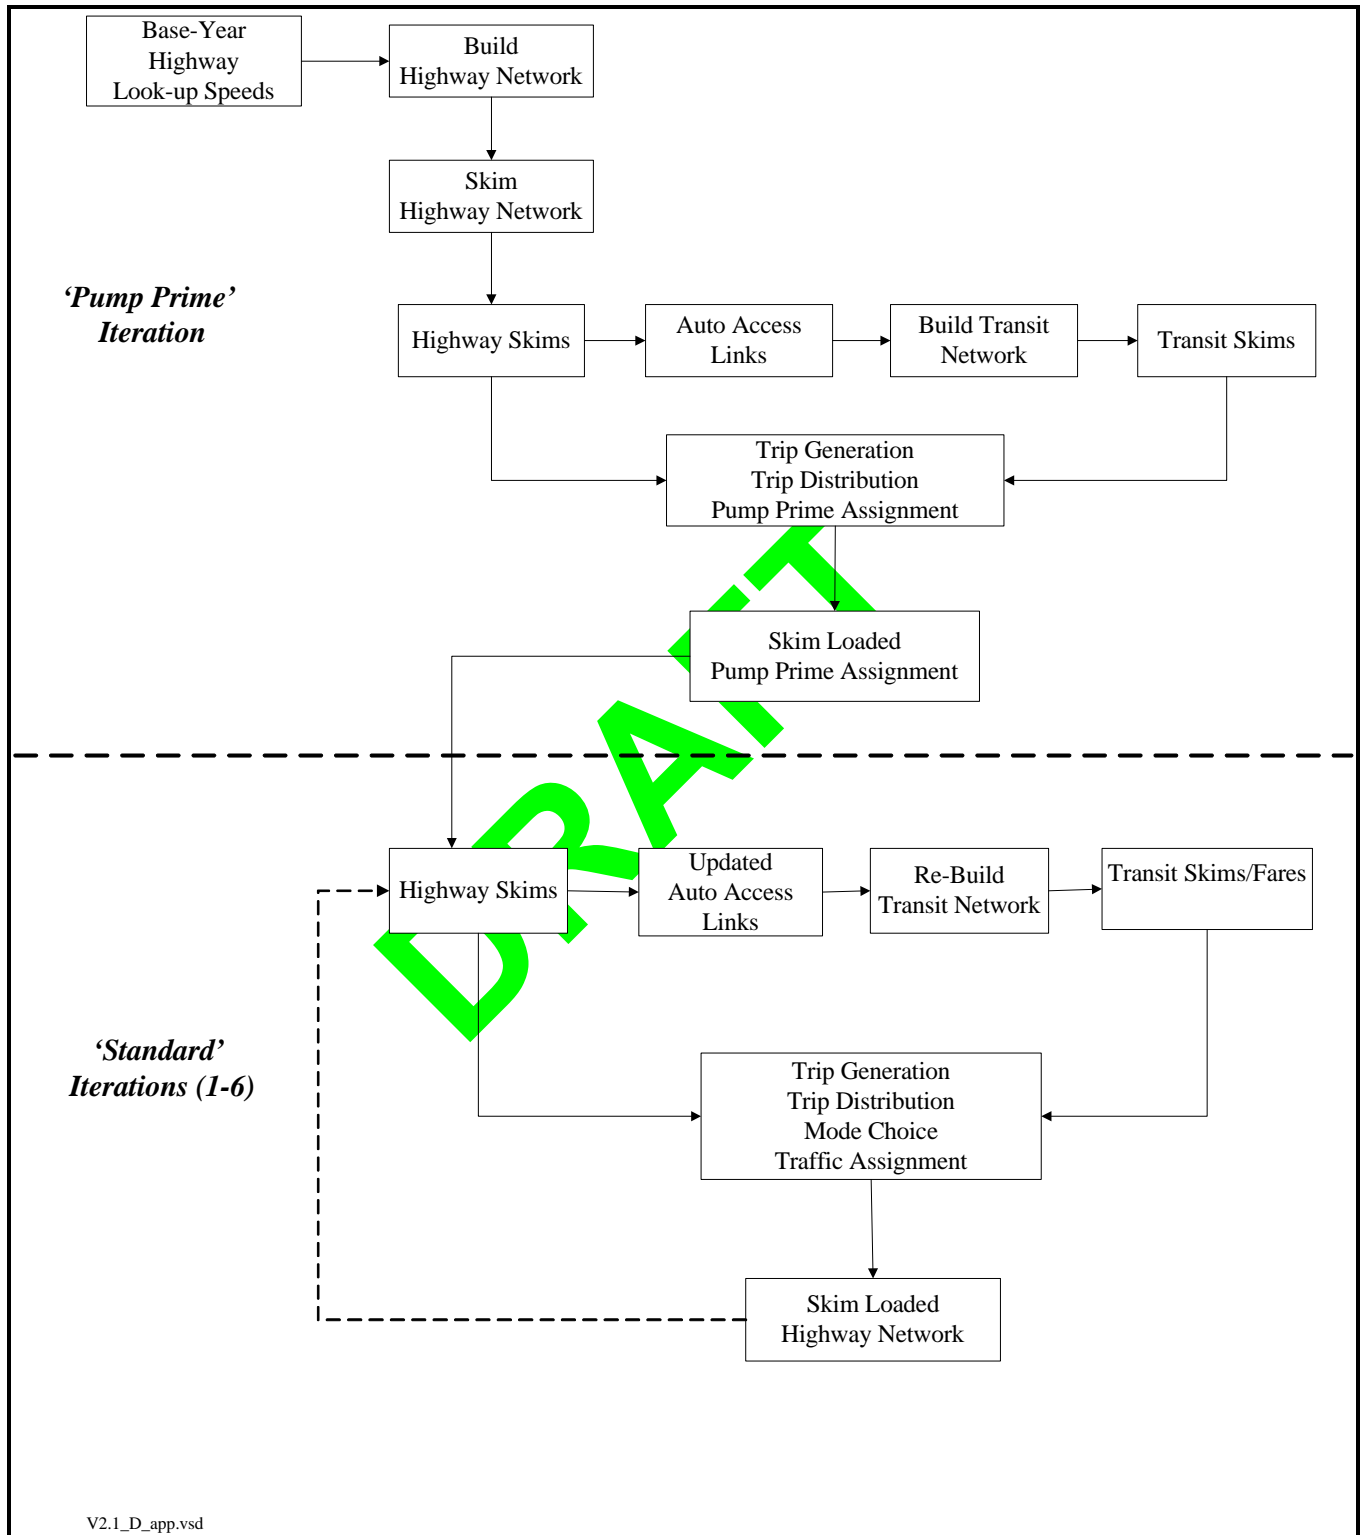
Base-Year Highway Look-up Speeds

Build Highway Network

Skim Highway Network

'Pump Prime' Iteration

Highway Skims

Auto Access Links

Build Transit Network

Transit Skims

Trip Generation
Trip Distribution
Pump Prime Assignment

Skim Loaded
Pump Prime Assignment

DRAFT

Highway Skims

Updated Auto Access Links

Re-Build Transit Network

Transit Skims/Fares

'Standard' Iterations (1-6)

Trip Generation
Trip Distribution
Mode Choice
Traffic Assignment

Skim Loaded
Highway Network

V2.1_D_app.vsd